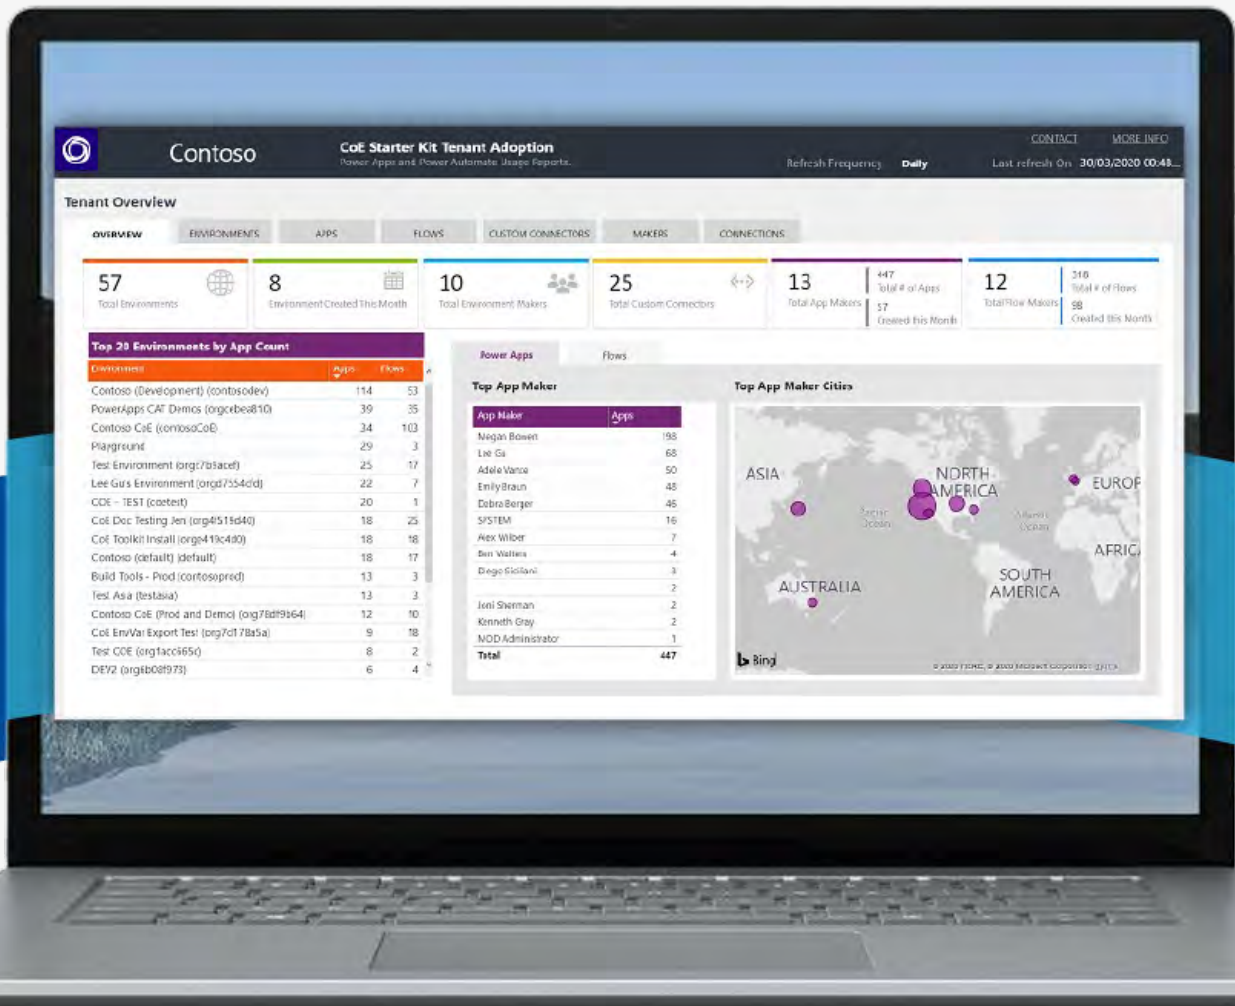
Contoso

CoE Starter Kit Tenant Adoption
Power Apps and Power Automate Usage Reports

CONTACT MORE INFO

Refresh Frequency Daily Last refresh On 30/03/2020 00:48...

Tenant Overview

OVERVIEW ENVIRONMENTS APPS FLOWS CUSTOM CONNECTORS MAKERS CONNECTIONS

57
Total Environments

8
Environment Created This Month

10
Total Environment Makers

25
Total Custom Connectors

13
Total App Makers
447
Total # of Apps
57
Created this Month

12
Total Flow Makers
318
Total # of Flows
98
Created this Month

Top 20 Environments by App Count

| Environment | Apps | Flows |
|---|---|---|
| Contoso (Development) (contosodev) | 114 | 53 |
| PowerApps CAT Demos (orgcebea810) | 39 | 35 |
| Contoso CoE (contosoCoE) | 34 | 103 |
| Playground | 29 | 3 |
| Test Environment (org7b3acef) | 25 | 17 |
| Lee Gu's Environment (orgd7554dd) | 22 | 7 |
| COE - TEST (coetest) | 20 | 1 |
| CoE Doc Testing Jen (org4f519d40) | 18 | 25 |
| CoE Toolkit Install (orge419c4d0) | 18 | 18 |
| Contoso (default) (default) | 18 | 17 |
| Build Tools - Prod (contosoprod) | 13 | 3 |
| Test Asia (testasia) | 13 | 3 |
| Contoso CoE (Prod and Demo) (org78df9b64) | 12 | 10 |
| CoE EnvVar Export Test (org7cf78a5a) | 9 | 18 |
| Test COE (org1acc665c) | 8 | 2 |
| DEV2 (org6b08f973) | 6 | 4 |

Power Apps Flows

Top App Maker

| App Maker | Apps |
|---|---|
| Megan Bowen | 198 |
| Lee Gu | 68 |
| Adele Vance | 50 |
| Emily Braun | 48 |
| Debra Berger | 46 |
| SYSTEM | 16 |
| Alex Wilber | 7 |
| Ben Walters | 4 |
| Diego Siciliani | 3 |
| | 2 |
| Joni Sherman | 2 |
| Kenneth Gray | 2 |
| MOD Administrator | 1 |
| Total | 447 |

Top App Maker Cities

ASIA NORTH AMERICA EUROP AFRICA AUSTRALIA SOUTH AMERICA Pacific Ocean Atlantic Ocean

Bing
© 2020 HERE, © 2020 Microsoft Corporation Terms